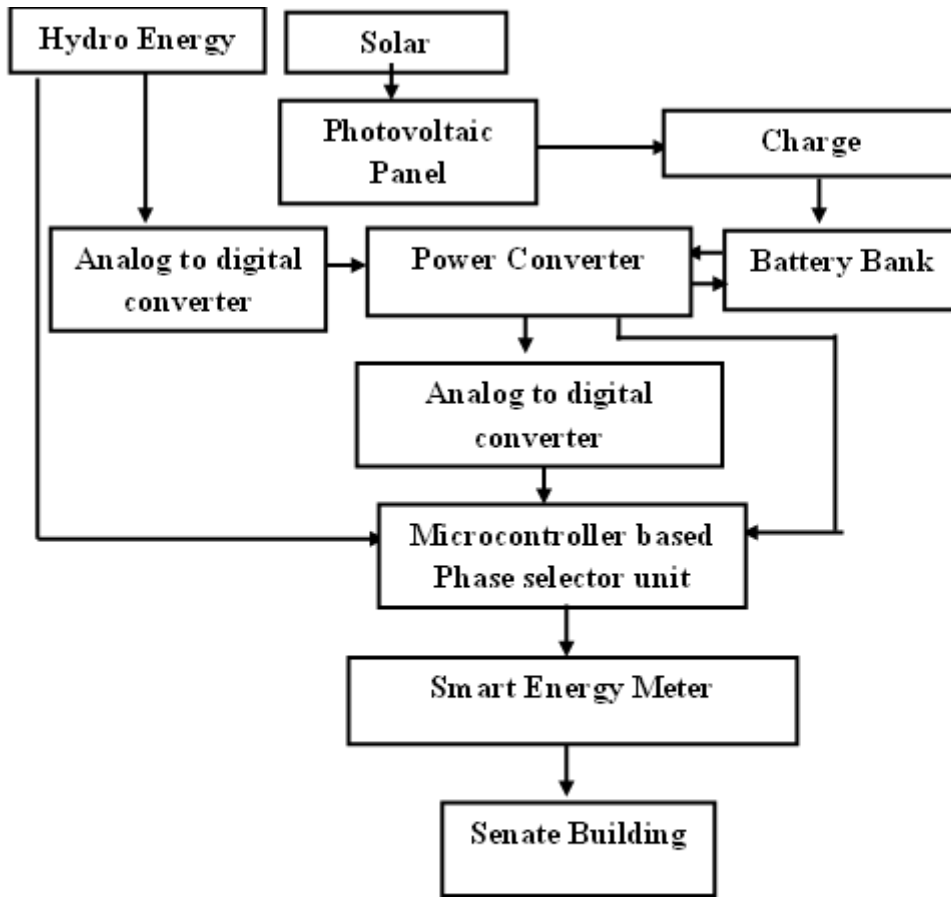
Hydro Energy

Solar

Photovoltaic Panel

Charge

Analog to digital converter

Power Converter

Battery Bank

Analog to digital converter

Microcontroller based Phase selector unit

Smart Energy Meter

Senate Building